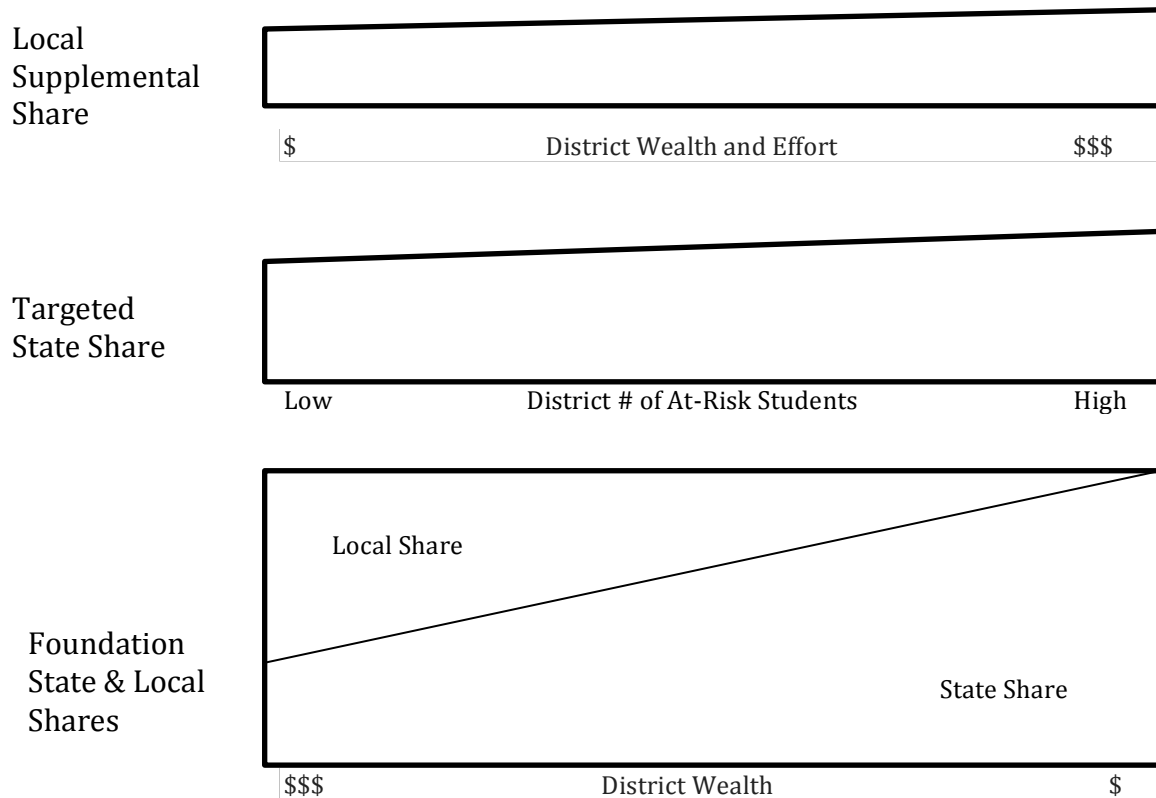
Local Supplemental Share

\$ District Wealth and Effort \$\$\$

Targeted State Share

Low District # of At-Risk Students High

Local Share

Foundation State & Local Shares

State Share

\$\$\$ District Wealth \$